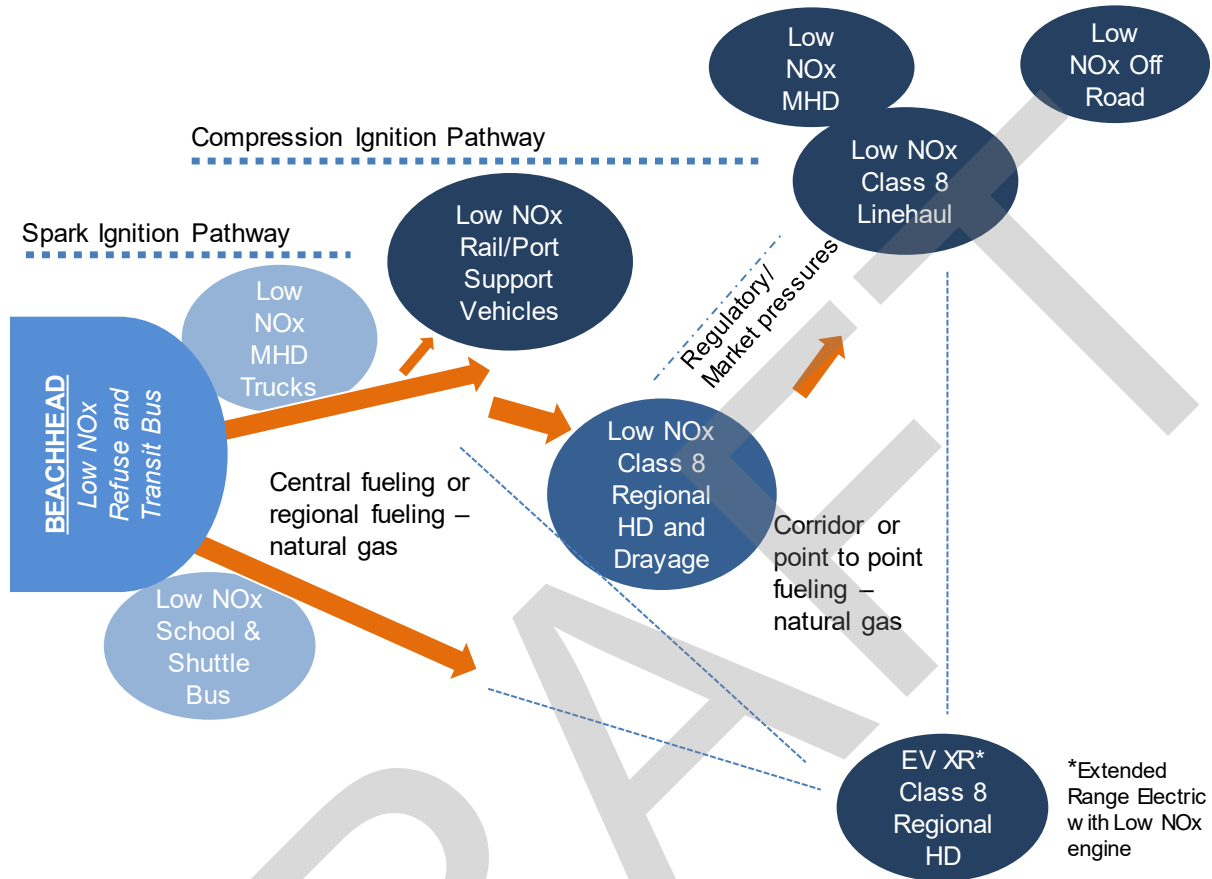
Low NOx MHD

Low NOx Off Road

Compression Ignition Pathway

Low NOx Class 8 Linehaul

Spark Ignition Pathway

Low NOx Rail/Port Support Vehicles

Low NOx MHD Trucks

Regulatory/ Market pressures

BEACHHEAD
Low NOx Refuse and Transit Bus

Low NOx Class 8 Regional HD and Drayage

Central fueling or regional fueling – natural gas

Corridor or point to point fueling – natural gas

Low NOx School & Shuttle Bus

EV XR* Class 8 Regional HD

*Extended Range Electric with Low NOx engine